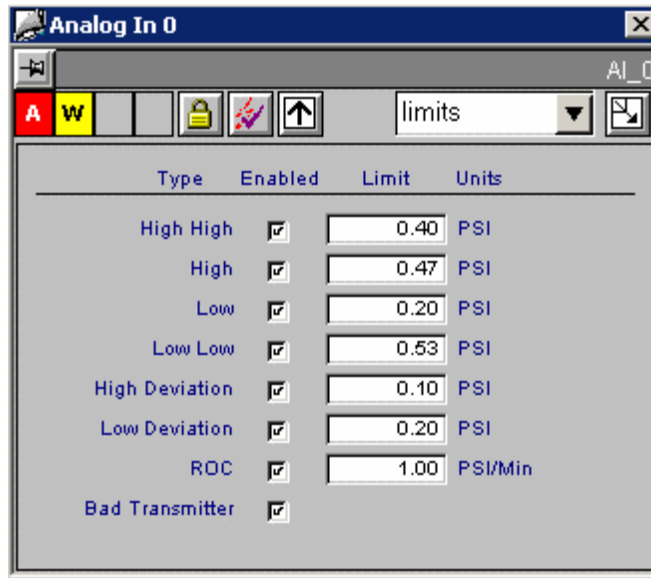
Analog In 0

AI_0

A W

limits

| Type | Enabled | Limit | Units |
|---|---|---|---|
| High High | ☑ | 0.40 | PSI |
| High | ☑ | 0.47 | PSI |
| Low | ☑ | 0.20 | PSI |
| Low Low | ☑ | 0.53 | PSI |
| High Deviation | ☑ | 0.10 | PSI |
| Low Deviation | ☑ | 0.20 | PSI |
| ROC | ☑ | 1.00 | PSI/Min |
| Bad Transmitter | ☑ | | |